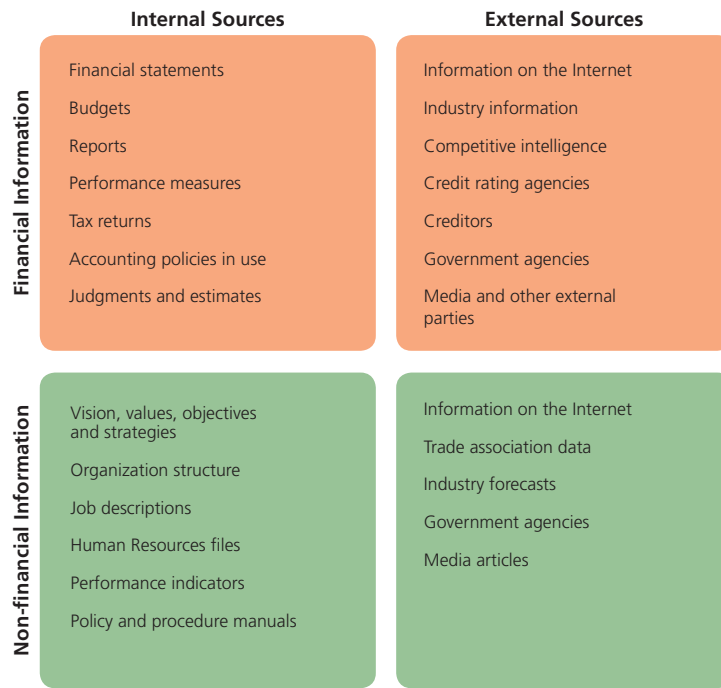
| | Internal Sources | External Sources |
|---|---|---|
| Financial Information | Financial statements<br>Budgets<br>Reports<br>Performance measures<br>Tax returns<br>Accounting policies in use<br>Judgments and estimates | Information on the Internet<br>Industry information<br>Competitive intelligence<br>Credit rating agencies<br>Creditors<br>Government agencies<br>Media and other external parties |
| Non-financial Information | Vision, values, objectives and strategies<br>Organization structure<br>Job descriptions<br>Human Resources files<br>Performance indicators<br>Policy and procedure manuals | Information on the Internet<br>Trade association data<br>Industry forecasts<br>Government agencies<br>Media articles |